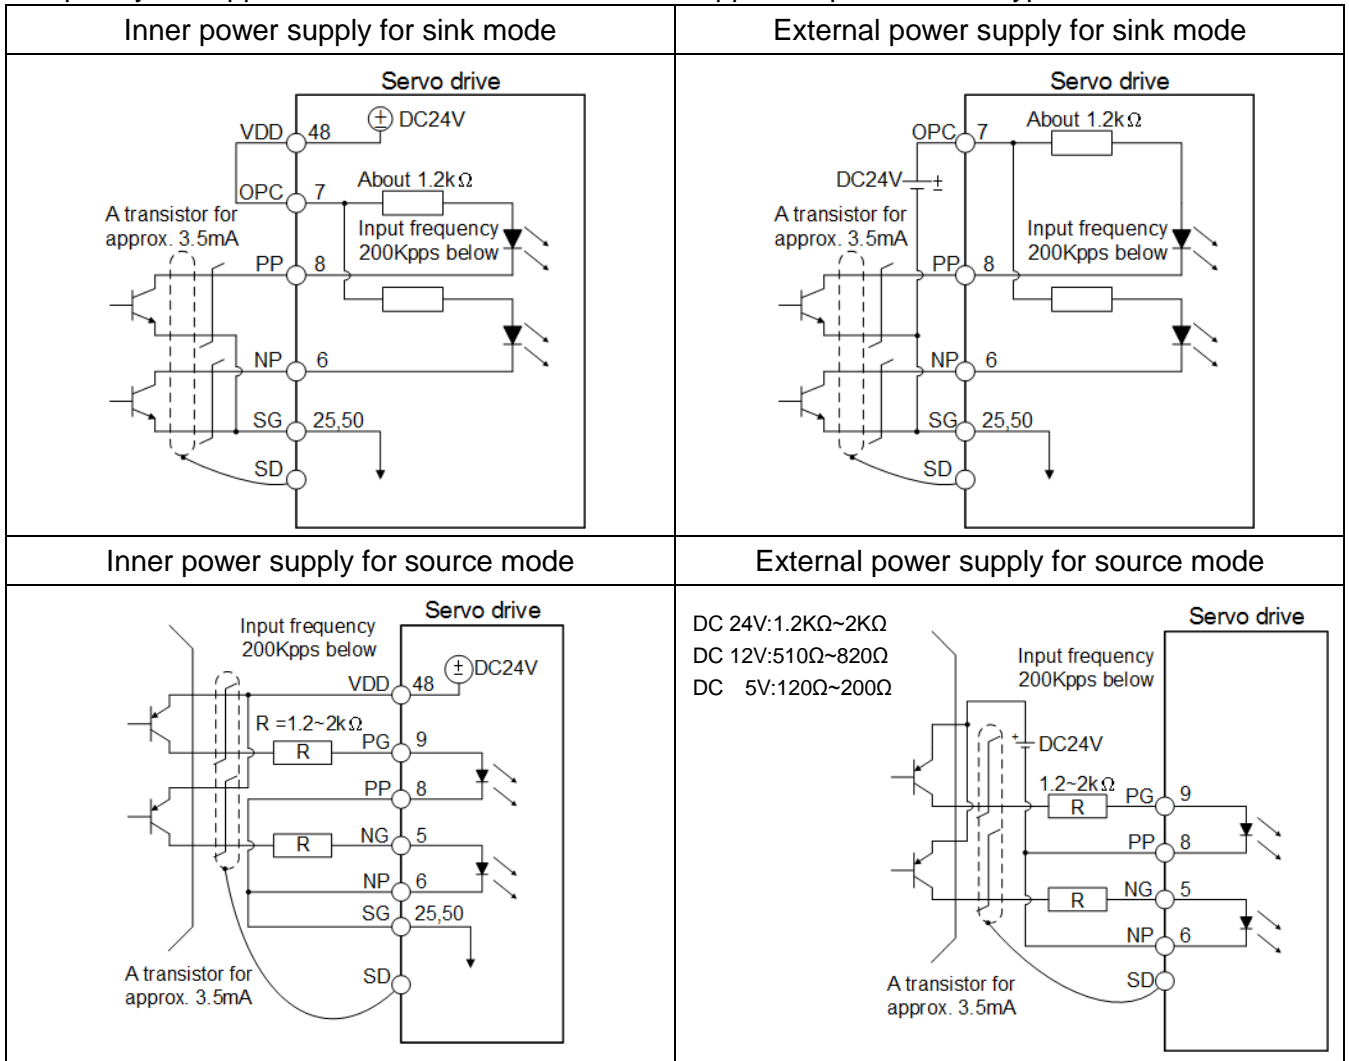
| Inner power supply for sink mode | External power supply for sink mode |
|---|---|
| Servo drive<br>VDD 48 $\pm$ DC24V<br>OPC 7 About 1.2k$\Omega$<br>A transistor for approx. 3.5mA<br>Input frequency 200Kpps below<br>PP 8<br>NP 6<br>SG 25,50<br>SD | Servo drive<br>OPC 7 About 1.2k$\Omega$<br>DC24V $\pm$<br>A transistor for approx. 3.5mA<br>Input frequency 200Kpps below<br>PP 8<br>NP 6<br>SG 25,50<br>SD |
| Inner power supply for source mode | External power supply for source mode |
| Servo drive<br>Input frequency 200Kpps below<br>VDD 48 $\pm$ DC24V<br>R =1.2~2k$\Omega$<br>R PG 9<br>PP 8<br>R NG 5<br>NP 6<br>SG 25,50<br>A transistor for approx. 3.5mA<br>SD | DC 24V:1.2KΩ~2KΩ<br>DC 12V:510Ω~820Ω<br>DC 5V:120Ω~200Ω<br>Servo drive<br>Input frequency 200Kpps below<br>DC24V<br>1.2~2k$\Omega$ R PG 9<br>PP 8<br>R NG 5<br>NP 6<br>A transistor for approx. 3.5mA<br>SD |